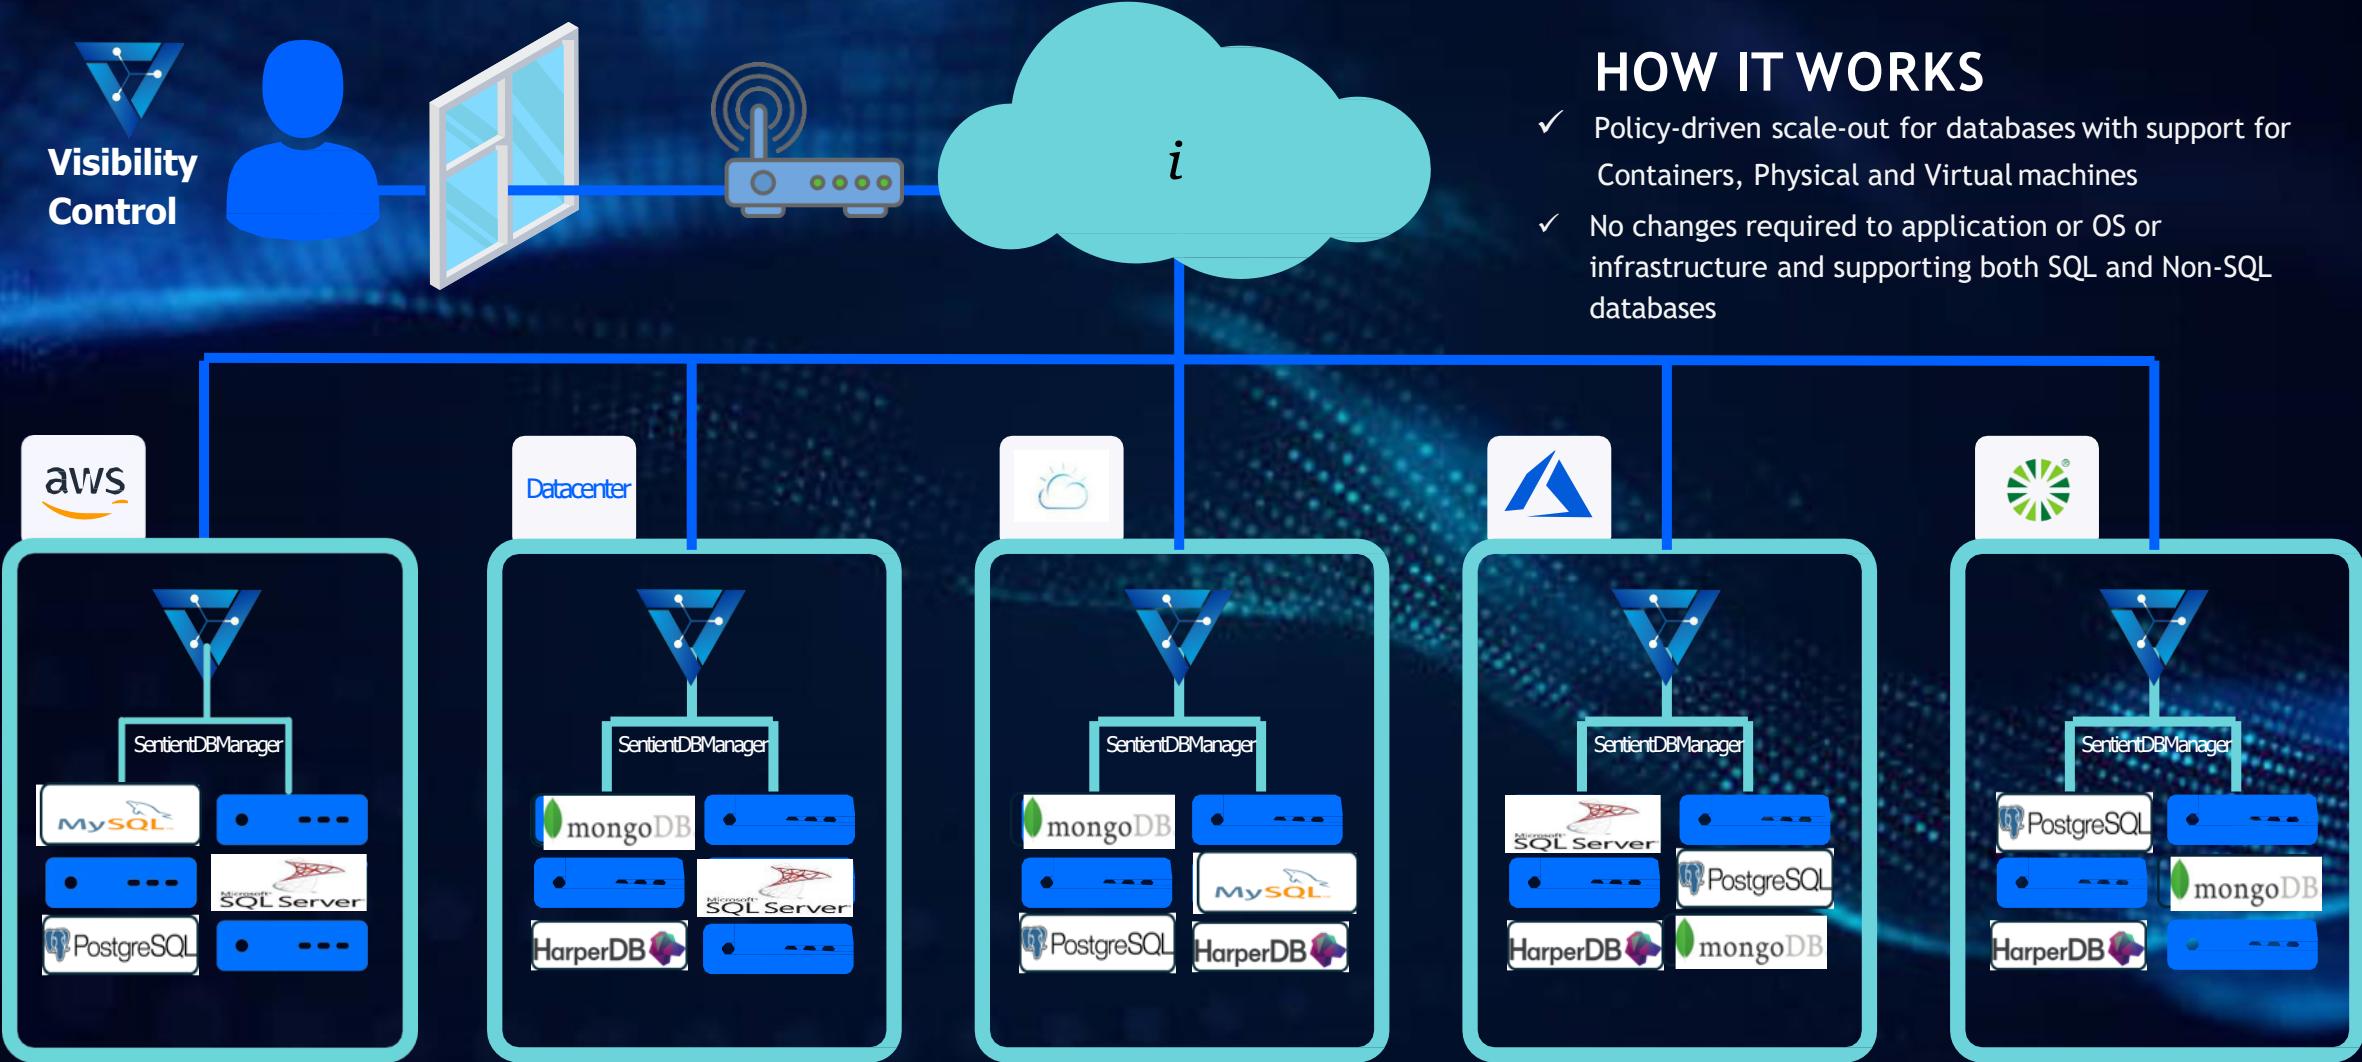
Visibility Control

$i$

HOW IT WORKS

✓ Policy-driven scale-out for databases with support for Containers, Physical and Virtual machines

✓ No changes required to application or OS or infrastructure and supporting both SQL and Non-SQL databases

aws

SentientDBManager

MySQL

Microsoft SQL Server

PostgreSQL

Datacenter

SentientDBManager

mongoDB

Microsoft SQL Server

HarperDB

SentientDBManager

mongoDB

MySQL

PostgreSQL

HarperDB

SentientDBManager

Microsoft SQL Server

PostgreSQL

HarperDB

mongoDB

SentientDBManager

PostgreSQL

mongoDB

HarperDB